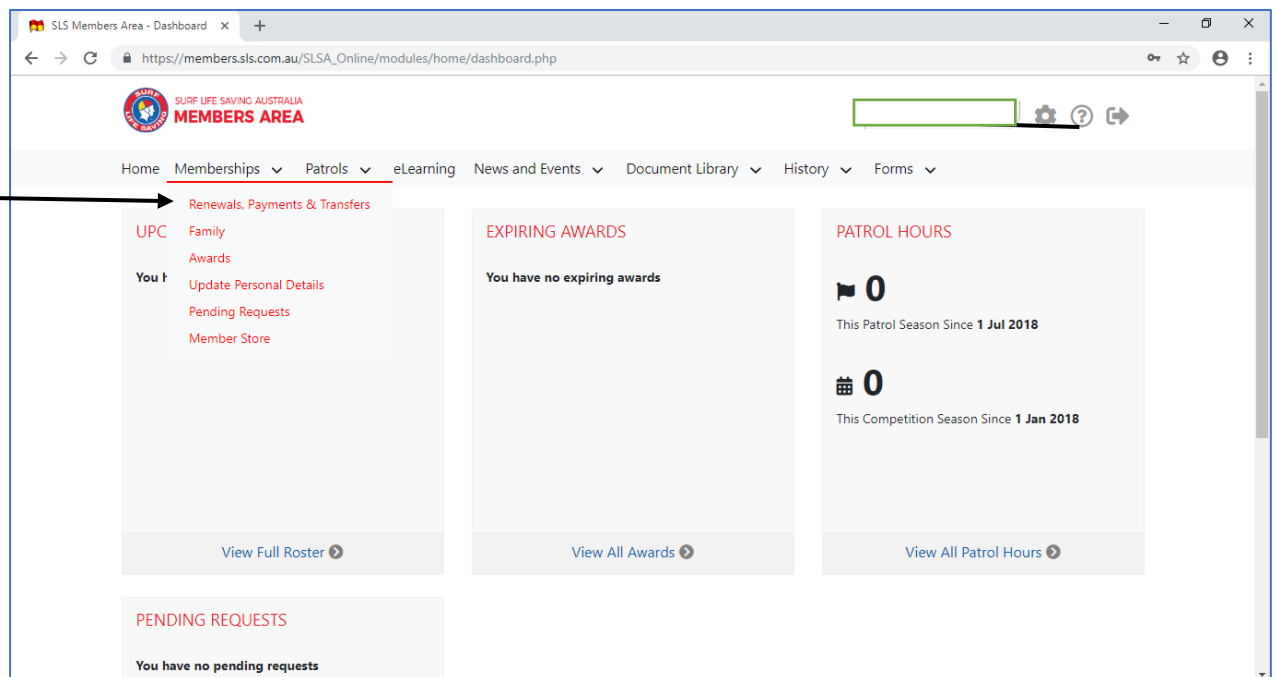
SLS Members Area - Dashboard ×

https://members.sls.com.au/SLSA_Online/modules/home/dashboard.php

SURF LIFE SAVING
SURF LIFE SAVING AUSTRALIA
MEMBERS AREA

Home Memberships Patrols eLearning News and Events Document Library History Forms

Renewals, Payments & Transfers
Family
Awards
Update Personal Details
Pending Requests
Member Store

UPC

You h

View Full Roster

EXPIRING AWARDS

You have no expiring awards

View All Awards

PATROL HOURS

0

This Patrol Season Since **1 Jul 2018**

0

This Competition Season Since **1 Jan 2018**

View All Patrol Hours

PENDING REQUESTS

You have no pending requests